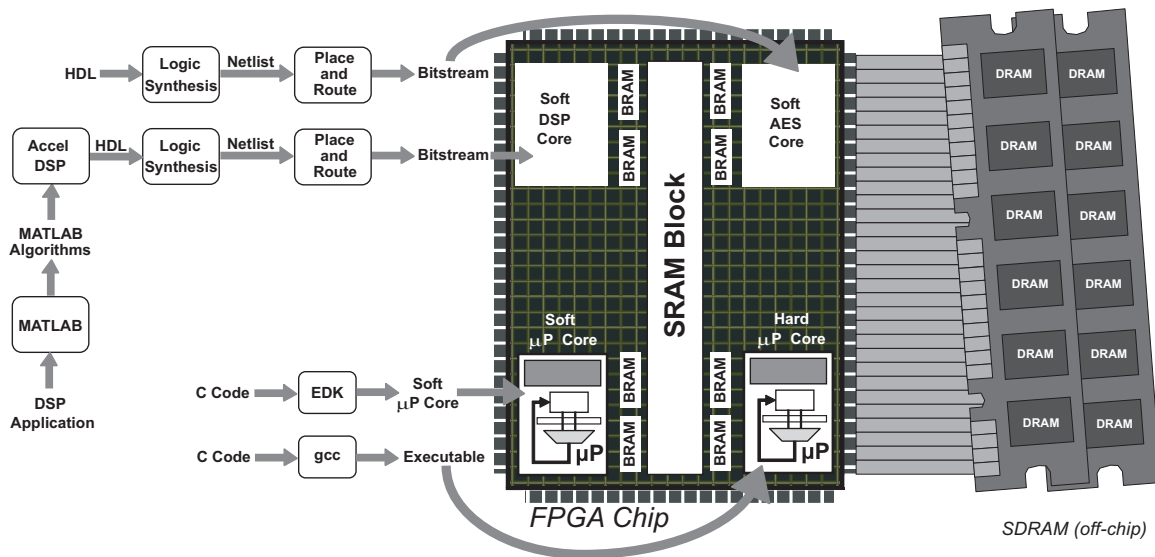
HDL

Logic Synthesis

Netlist

Place and Route

Bitstream

Accel DSP

HDL

Logic Synthesis

Netlist

Place and Route

Bitstream

MATLAB Algorithms

MATLAB

DSP Application

Soft DSP Core

BRAM

BRAM

BRAM

BRAM

Soft AES Core

SRAM Block

Soft $\mu$P Core

Hard $\mu$P Core

BRAM

BRAM

BRAM

BRAM

$\mu$P

$\mu$P

C Code

EDK

Soft $\mu$P Core

C Code

gcc

Executable

FPGA Chip

DRAM

DRAM

DRAM

DRAM

DRAM

DRAM

DRAM

DRAM

DRAM

DRAM

DRAM

DRAM

SDRAM (off-chip)